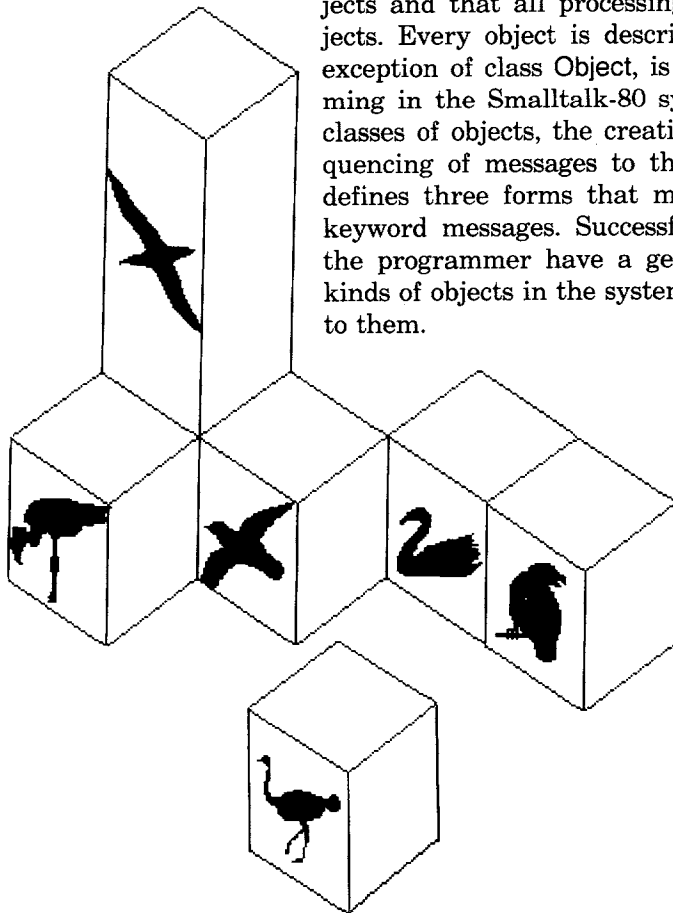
jects and that all processin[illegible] jects. Every object is descri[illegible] exception of class Object, is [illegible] ming in the Smalltalk-80 sy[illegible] classes of objects, the creati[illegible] quencing of messages to th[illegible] defines three forms that m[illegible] keyword messages. Successf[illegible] the programmer have a ge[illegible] kinds of objects in the syster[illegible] to them.